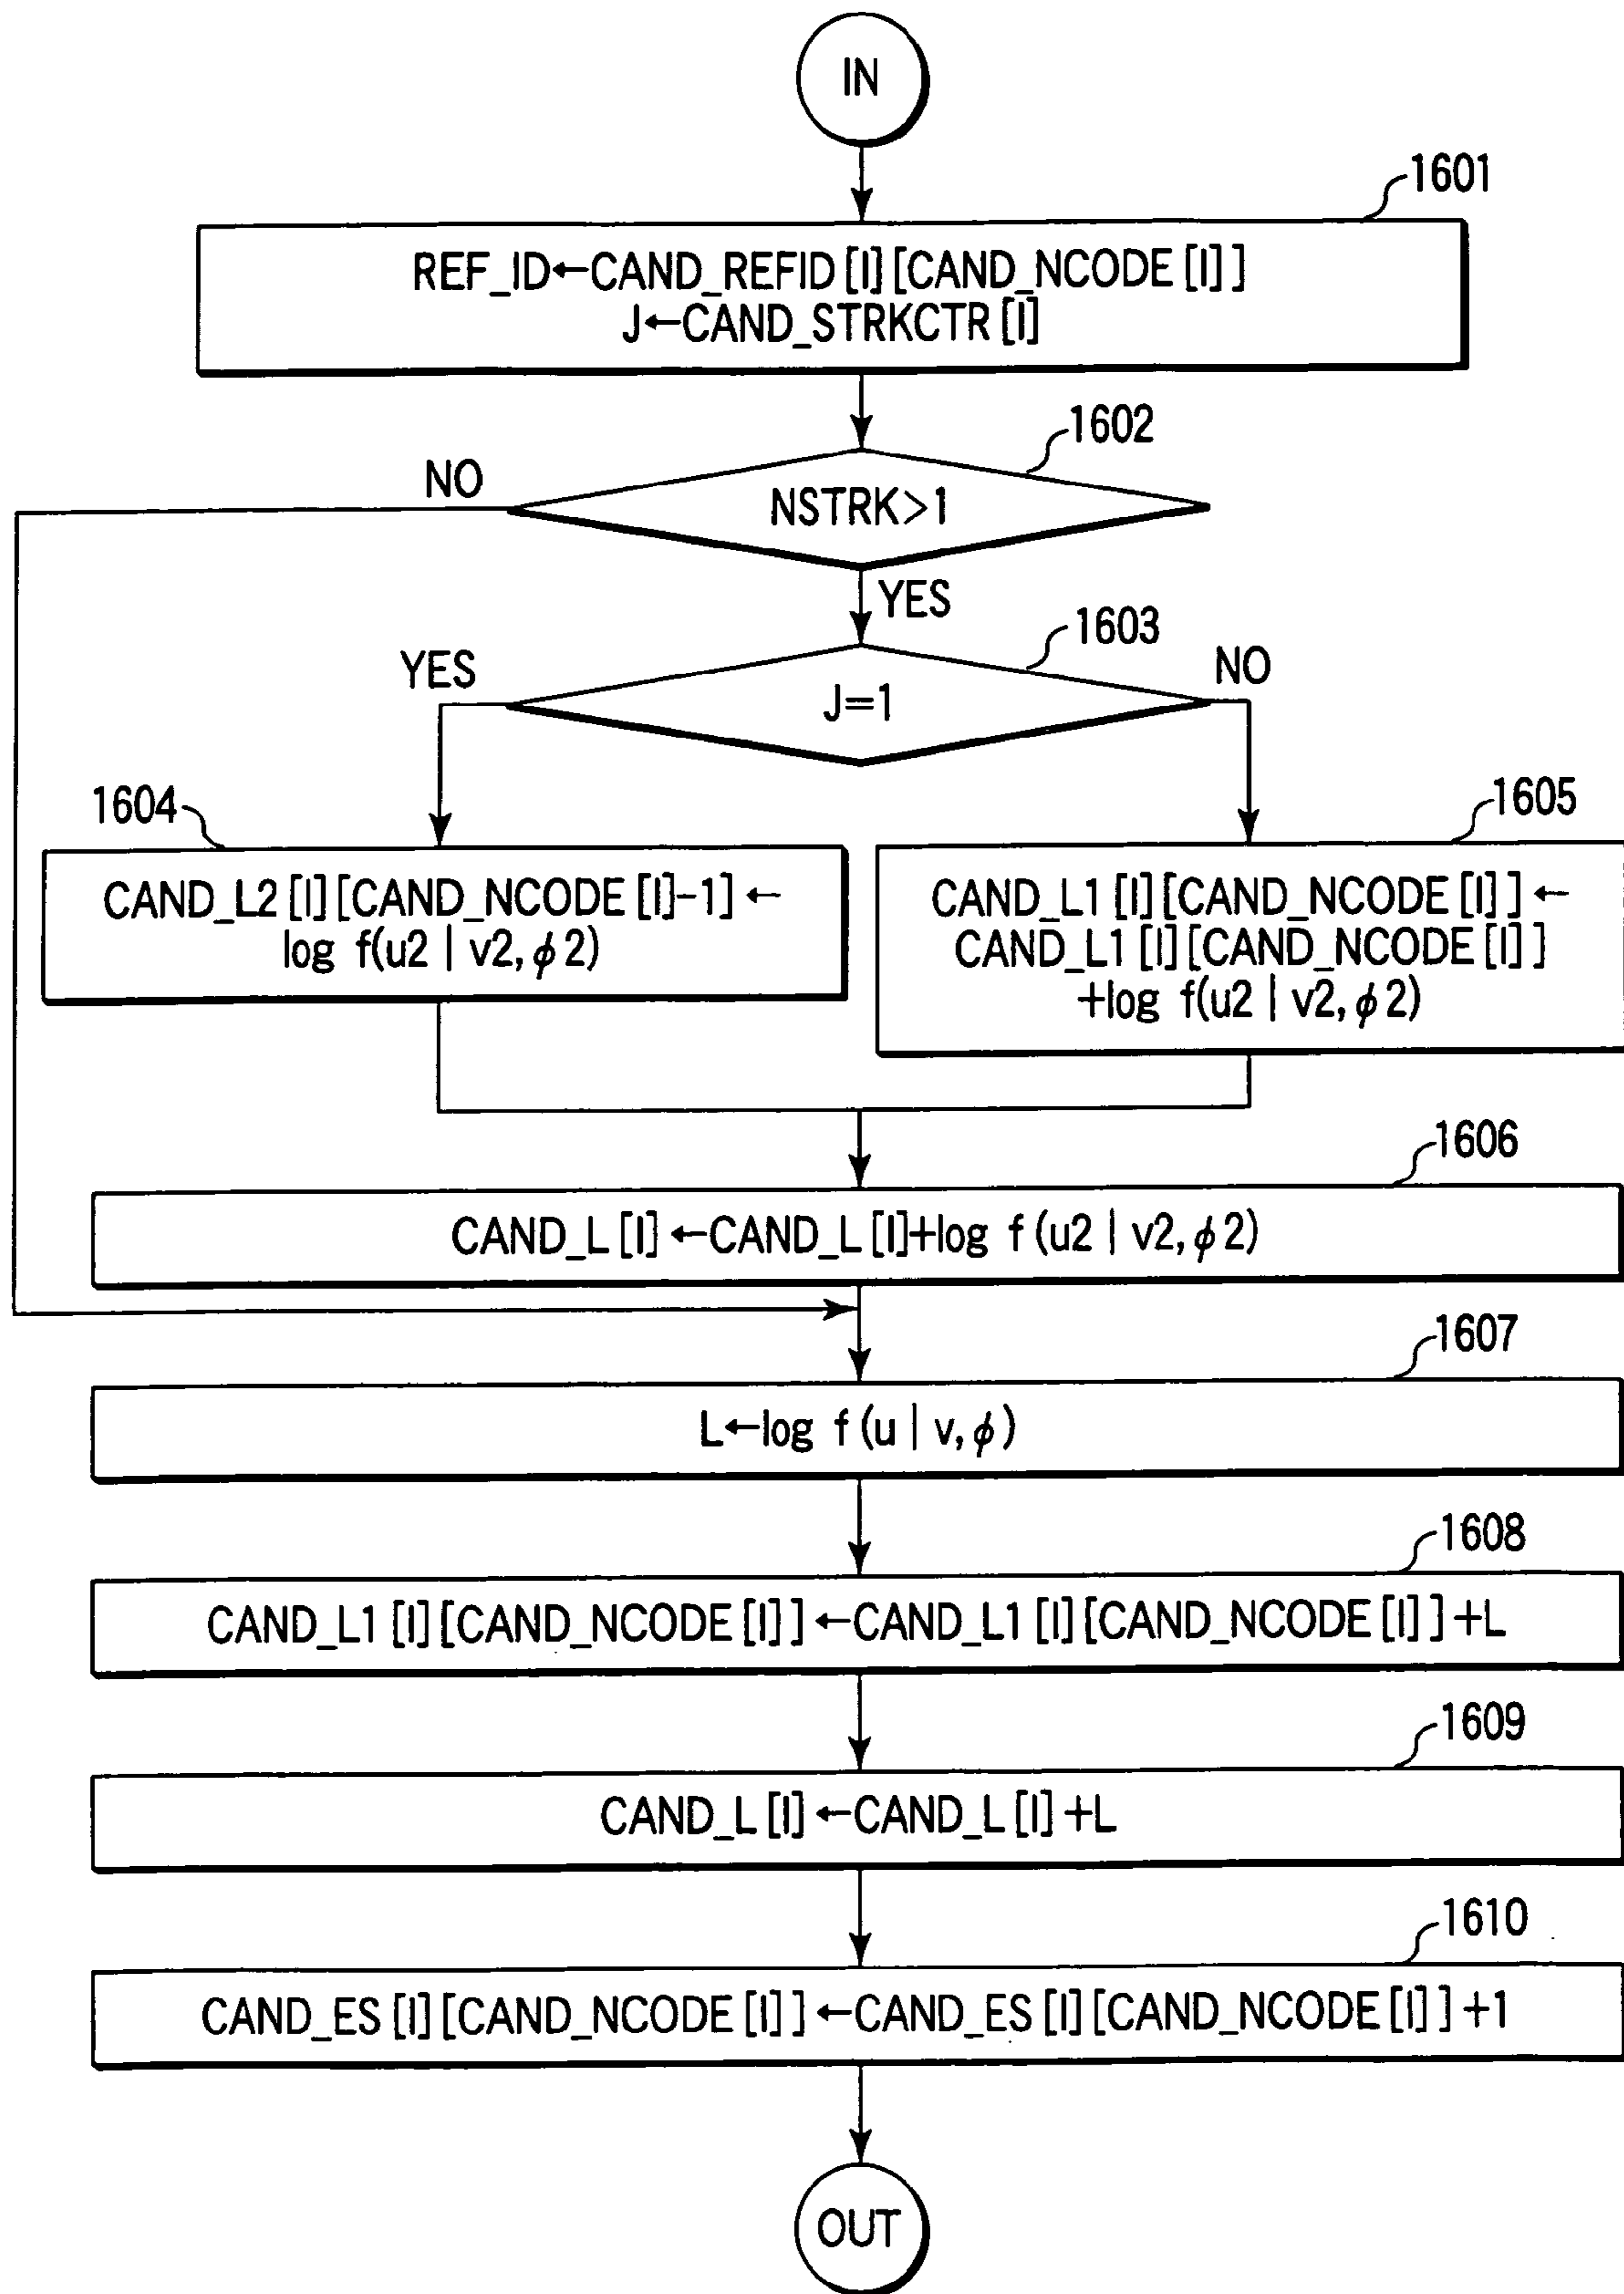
IN

1601

REF_ID←CAND_REFID [I] [CAND_NCODE [I] ]
J←CAND_STRKCTR [I]

1602

NO

NSTRK>1

YES

1603

YES

J=1

NO

1604

CAND_L2 [I] [CAND_NCODE [I]-1] ←
log f(u2 | v2, $\phi$ 2)

1605

CAND_L1 [I] [CAND_NCODE [I] ] ←
CAND_L1 [I] [CAND_NCODE [I] ]
+log f(u2 | v2, $\phi$ 2)

1606

CAND_L [I] ←CAND_L [I]+log f (u2 | v2, $\phi$ 2)

1607

L←log f (u | v, $\phi$)

1608

CAND_L1 [I] [CAND_NCODE [I] ] ←CAND_L1 [I] [CAND_NCODE [I] ] +L

1609

CAND_L [I] ←CAND_L [I] +L

1610

CAND_ES [I] [CAND_NCODE [I] ] ←CAND_ES [I] [CAND_NCODE [I] ] +1

OUT